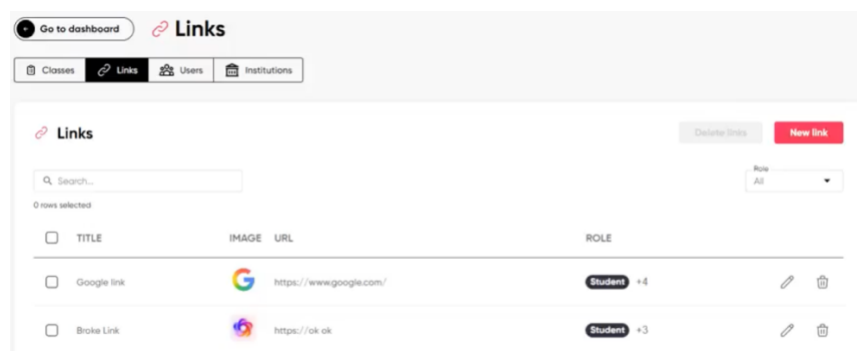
Go to dashboard

Links

Classes | Links | Users | Institutions

Links

Delete links | New link

Search...

Role
All

0 rows selected

| TITLE | IMAGE | URL | ROLE |
|---|---|---|---|
| Google link | G | https://www.google.com/ | Student +4 |
| Broke Link | | https://ok ok | Student +3 |